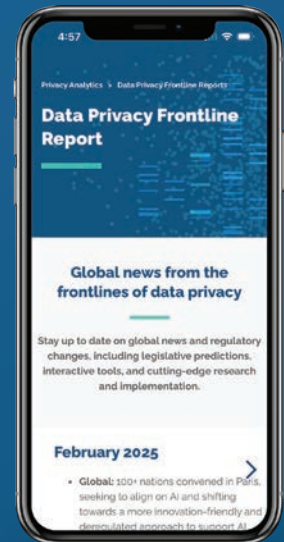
4:57

Privacy Analytics > Data Privacy Frontline Reports

Data Privacy Frontline Report

Global news from the frontlines of data privacy

Stay up to date on global news and regulatory changes, including legislative predictions, interactive tools, and cutting-edge research and implementation.

February 2025

• Global: 100+ nations convened in Paris, seeking to align on AI and shifting towards a more innovation-friendly and deregulated approach to support AI